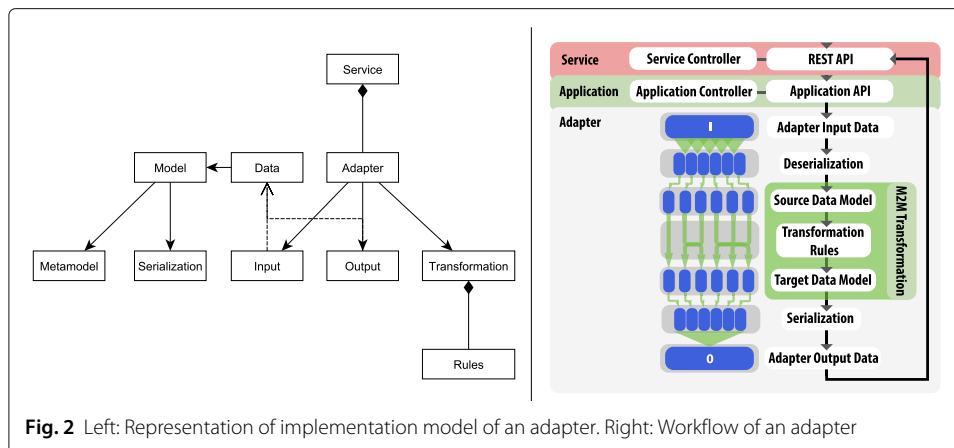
Service

Model

Data

Adapter

Metamodel

Serialization

Input

Output

Transformation

Rules

Service

Service Controller

REST API

Application

Application Controller

Application API

Adapter

I

Adapter Input Data

Deserialization

Source Data Model

Transformation Rules

Target Data Model

M2M Transformation

Serialization

O

Adapter Output Data

**Fig. 2** Left: Representation of implementation model of an adapter. Right: Workflow of an adapter